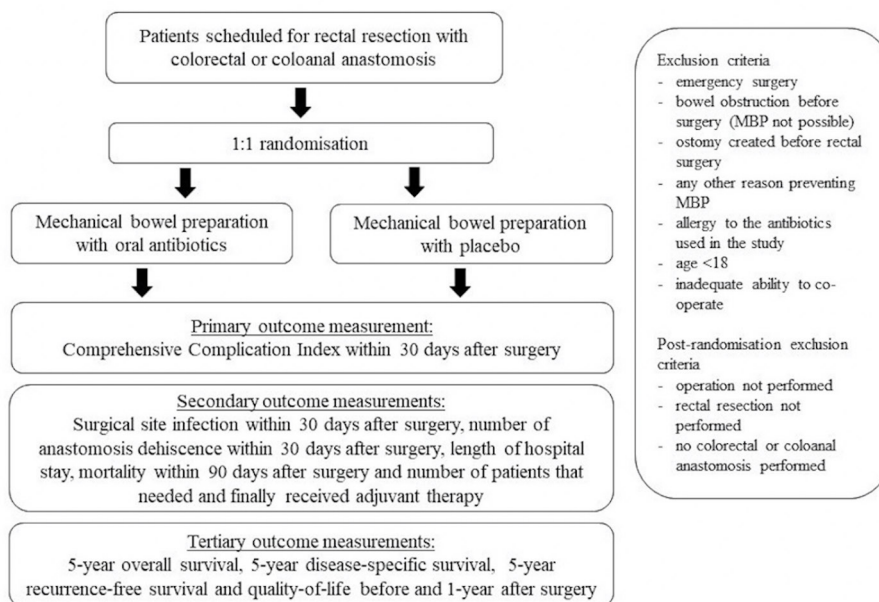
Patients scheduled for rectal resection with colorectal or coloanal anastomosis

1:1 randomisation

Mechanical bowel preparation with oral antibiotics

Mechanical bowel preparation with placebo

Primary outcome measurement:
Comprehensive Complication Index within 30 days after surgery

Secondary outcome measurements:
Surgical site infection within 30 days after surgery, number of anastomosis dehiscence within 30 days after surgery, length of hospital stay, mortality within 90 days after surgery and number of patients that needed and finally received adjuvant therapy

Tertiary outcome measurements:
5-year overall survival, 5-year disease-specific survival, 5-year recurrence-free survival and quality-of-life before and 1-year after surgery

Exclusion criteria
- emergency surgery
- bowel obstruction before surgery (MBP not possible)
- ostomy created before rectal surgery
- any other reason preventing MBP
- allergy to the antibiotics used in the study
- age <18
- inadequate ability to co-operate

Post-randomisation exclusion criteria
- operation not performed
- rectal resection not performed
- no colorectal or coloanal anastomosis performed